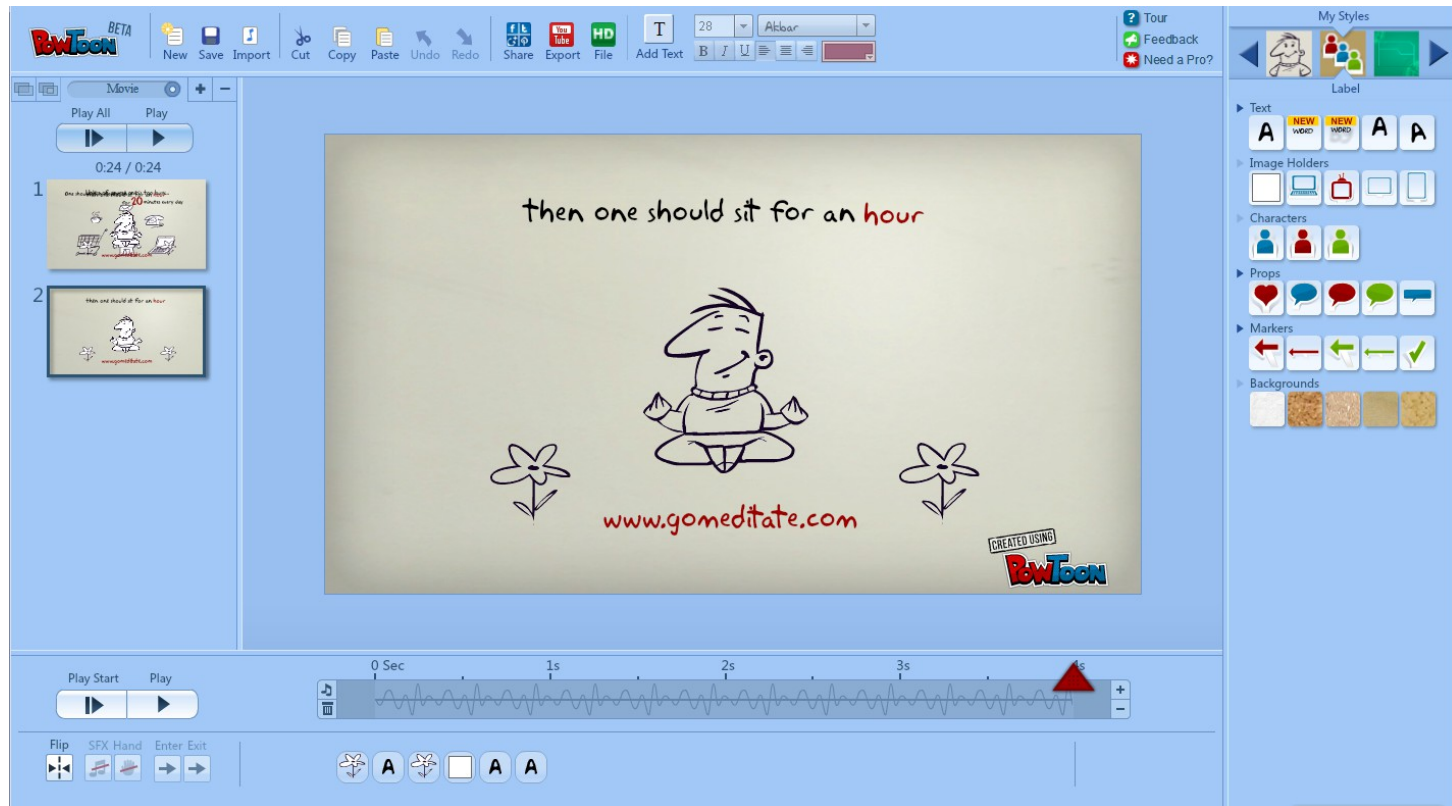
POWTOON BETA

New Save Import Cut Copy Paste Undo Redo Share Export File Add Text

28 Akbar

B I U

Tour
Feedback
Need a Pro?

My Styles

Label

Text

NEW WORD NEW WORD

A A A

Image Holders

Characters

Props

Markers

Backgrounds

Movie

Play All Play

0:24 / 0:24

1

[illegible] 20 minutes every day

www.gomeditate.com

2

then one should sit for an hour

www.gomeditate.com

then one should sit for an hour

www.gomeditate.com

CREATED USING POWTOON

Play Start Play

0 Sec 1s 2s 3s 4s

Flip SFX Hand Enter Exit

A A A